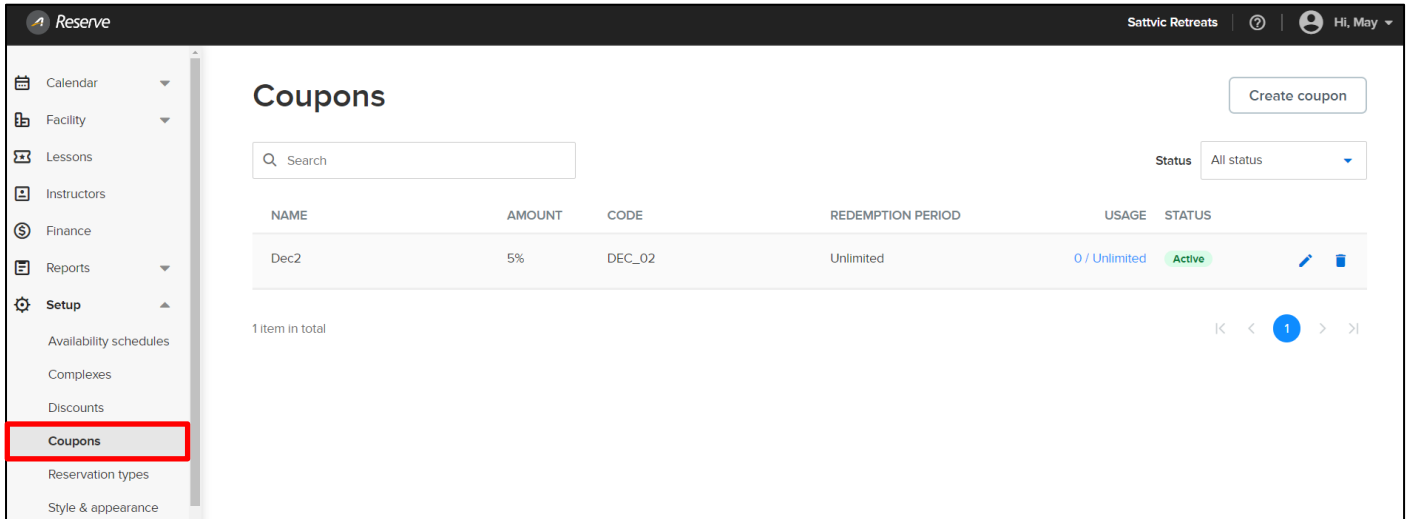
Reserve

Sattvic Retreats | ⓘ | Hi, May

Calendar
Facility
Lessons
Instructors
Finance
Reports
Setup
Availability schedules
Complexes
Discounts
Coupons
Reservation types
Style & appearance

Coupons

Create coupon

Search

Status All status

| NAME | AMOUNT | CODE | REDEMPTION PERIOD | USAGE | STATUS |
|---|---|---|---|---|---|
| Dec2 | 5% | DEC_02 | Unlimited | 0 / Unlimited | Active |

1 item in total

1